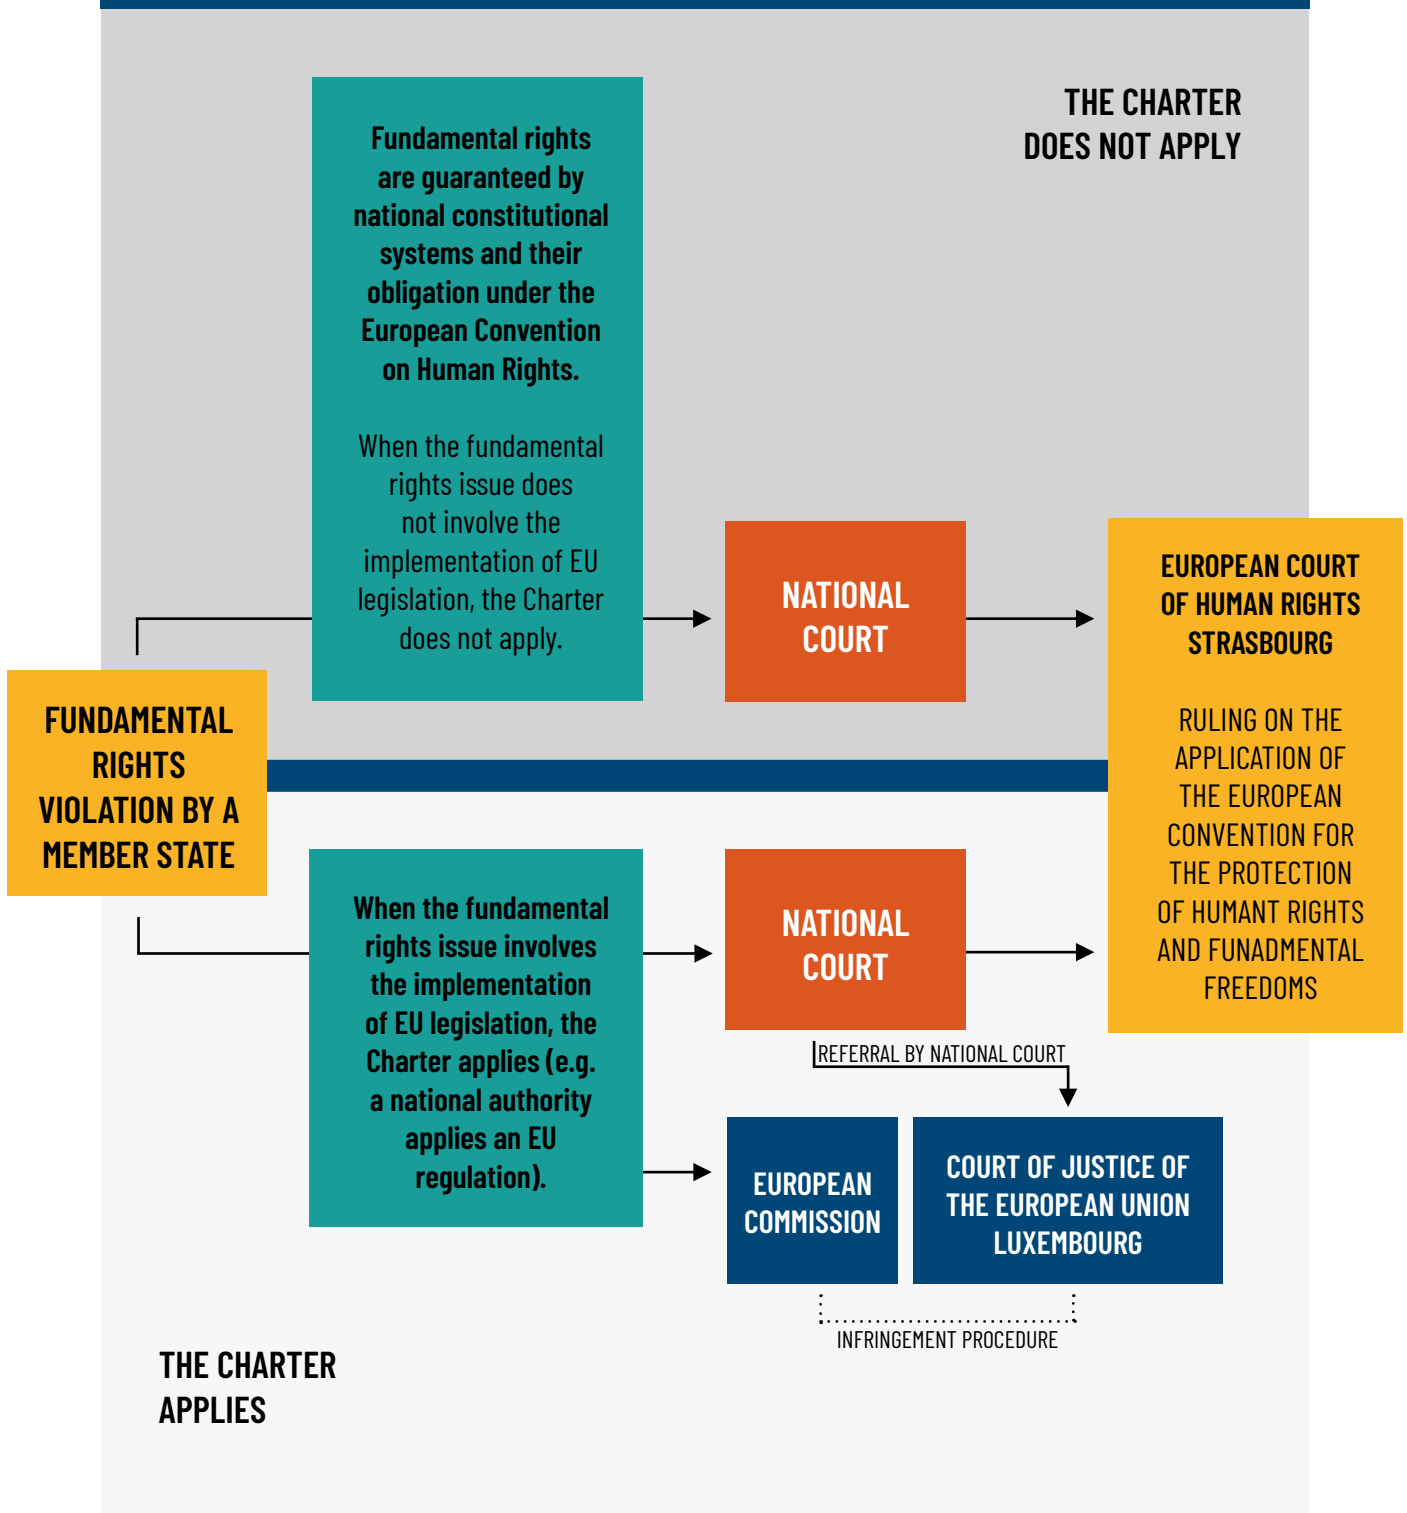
THE CHARTER DOES NOT APPLY

Fundamental rights are guaranteed by national constitutional systems and their obligation under the European Convention on Human Rights.

When the fundamental rights issue does not involve the implementation of EU legislation, the Charter does not apply.

NATIONAL COURT

EUROPEAN COURT OF HUMAN RIGHTS STRASBOURG

RULING ON THE APPLICATION OF THE EUROPEAN CONVENTION FOR THE PROTECTION OF HUMANT RIGHTS AND FUNADMENTAL FREEDOMS

FUNDAMENTAL RIGHTS VIOLATION BY A MEMBER STATE

When the fundamental rights issue involves the implementation of EU legislation, the Charter applies (e.g. a national authority applies an EU regulation).

NATIONAL COURT

REFERRAL BY NATIONAL COURT

EUROPEAN COMMISSION

COURT OF JUSTICE OF THE EUROPEAN UNION LUXEMBOURG

INFRINGEMENT PROCEDURE

THE CHARTER APPLIES